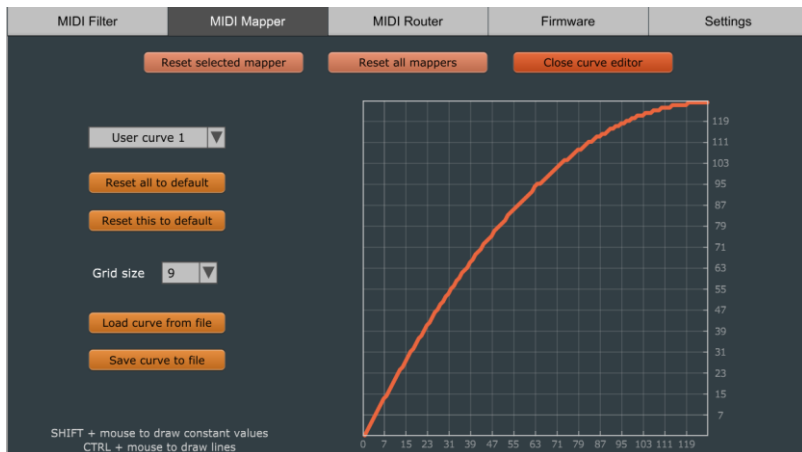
MIDI Filter
MIDI Mapper
MIDI Router
Firmware
Settings

Reset selected mapper
Reset all mappers
Close curve editor

User curve 1

Reset all to default

Reset this to default

Grid size 9

Load curve from file

Save curve to file

SHIFT + mouse to draw constant values
CTRL + mouse to draw lines

119
111
103
95
87
79
71
63
55
47
39
31
23
15
7

0 7 15 23 31 39 47 55 63 71 79 87 95 103 111 119